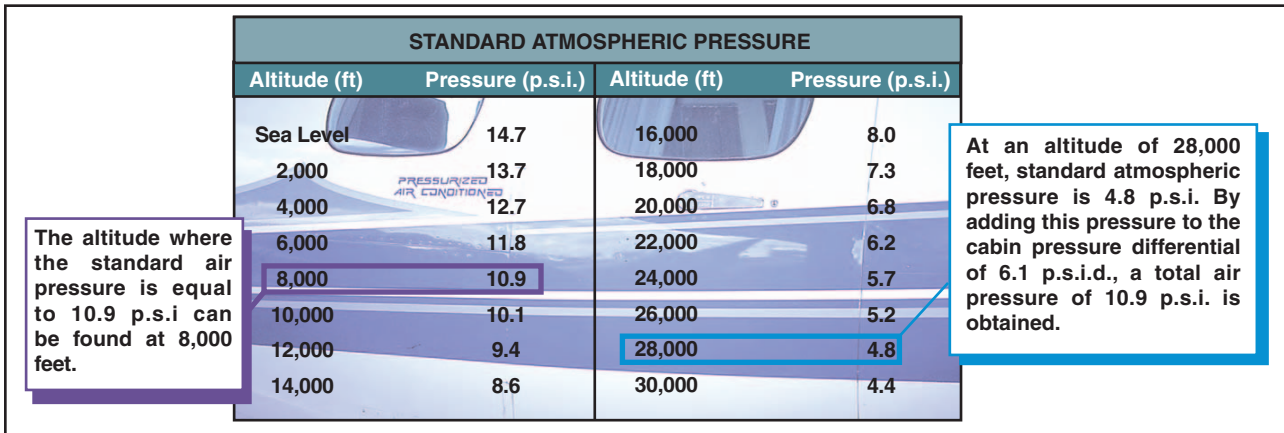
STANDARD ATMOSPHERIC PRESSURE

| Altitude (ft) | Pressure (p.s.i.) | Altitude (ft) | Pressure (p.s.i.) |
|---|---|---|---|
| Sea Level | 14.7 | 16,000 | 8.0 |
| 2,000 | 13.7 | 18,000 | 7.3 |
| 4,000 | 12.7 | 20,000 | 6.8 |
| 6,000 | 11.8 | 22,000 | 6.2 |
| 8,000 | 10.9 | 24,000 | 5.7 |
| 10,000 | 10.1 | 26,000 | 5.2 |
| 12,000 | 9.4 | 28,000 | 4.8 |
| 14,000 | 8.6 | 30,000 | 4.4 |

PRESSURIZED AIR CONDITIONED

The altitude where the standard air pressure is equal to 10.9 p.s.i can be found at 8,000 feet.

At an altitude of 28,000 feet, standard atmospheric pressure is 4.8 p.s.i. By adding this pressure to the cabin pressure differential of 6.1 p.s.i.d., a total air pressure of 10.9 p.s.i. is obtained.